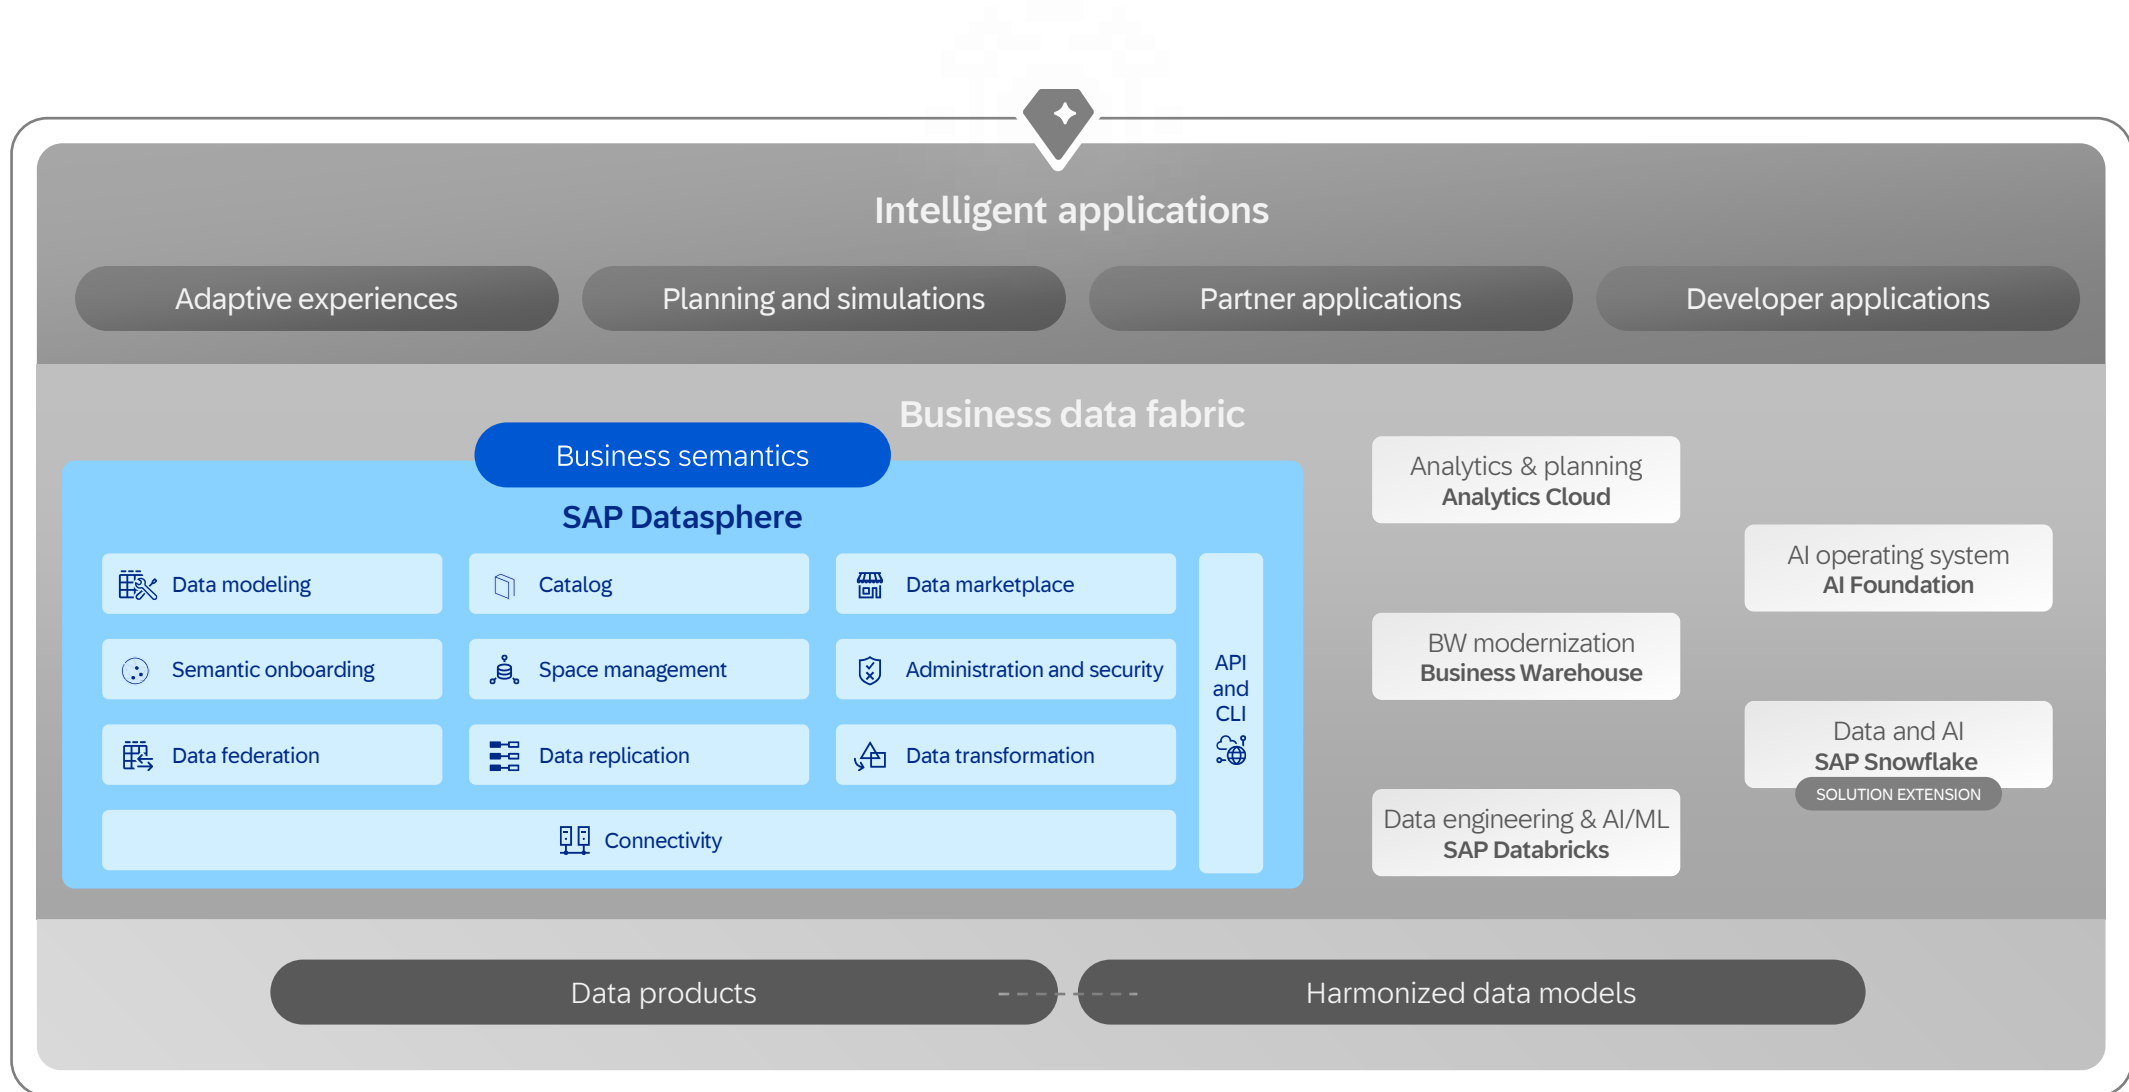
Intelligent applications

Adaptive experiences

Planning and simulations

Partner applications

Developer applications

Business data fabric

Business semantics

SAP Datasphere

Data modeling

Catalog

Data marketplace

Semantic onboarding

Space management

Administration and security

Data federation

Data replication

Data transformation

Connectivity

API and CLI

Analytics & planning
Analytics Cloud

BW modernization
Business Warehouse

Data engineering & AI/ML
SAP Databricks

AI operating system
AI Foundation

Data and AI
SAP Snowflake
SOLUTION EXTENSION

Data products

Harmonized data models